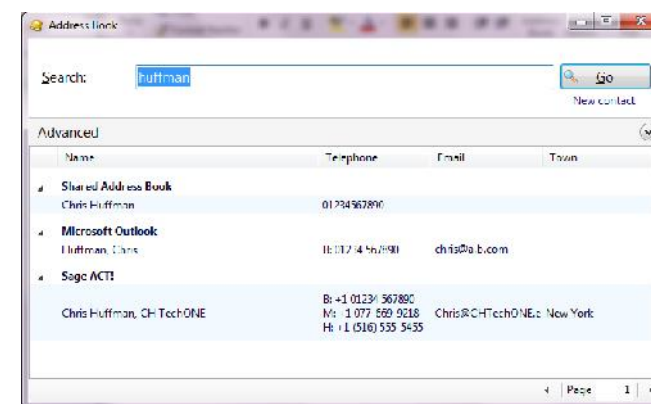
Address Book

Search: huffman

Go

New contact

Advanced

| Name | Telephone | Email | Town |
|---|---|---|---|
| Shared Address Book | | | |
| Chris Huffman | 01234567890 | | |
| Microsoft Outlook | | | |
| Huffman, Chris | B: 01234 567890 | chris@a.b.com | |
| Sage ACT! | | | |
| Chris Huffman, CH TechONE | B: +1 01234 567890 M: 1 077 669 9218 H: +1 (516) 555 5455 | Chris@CHTechONE.c | New York |

Page 1